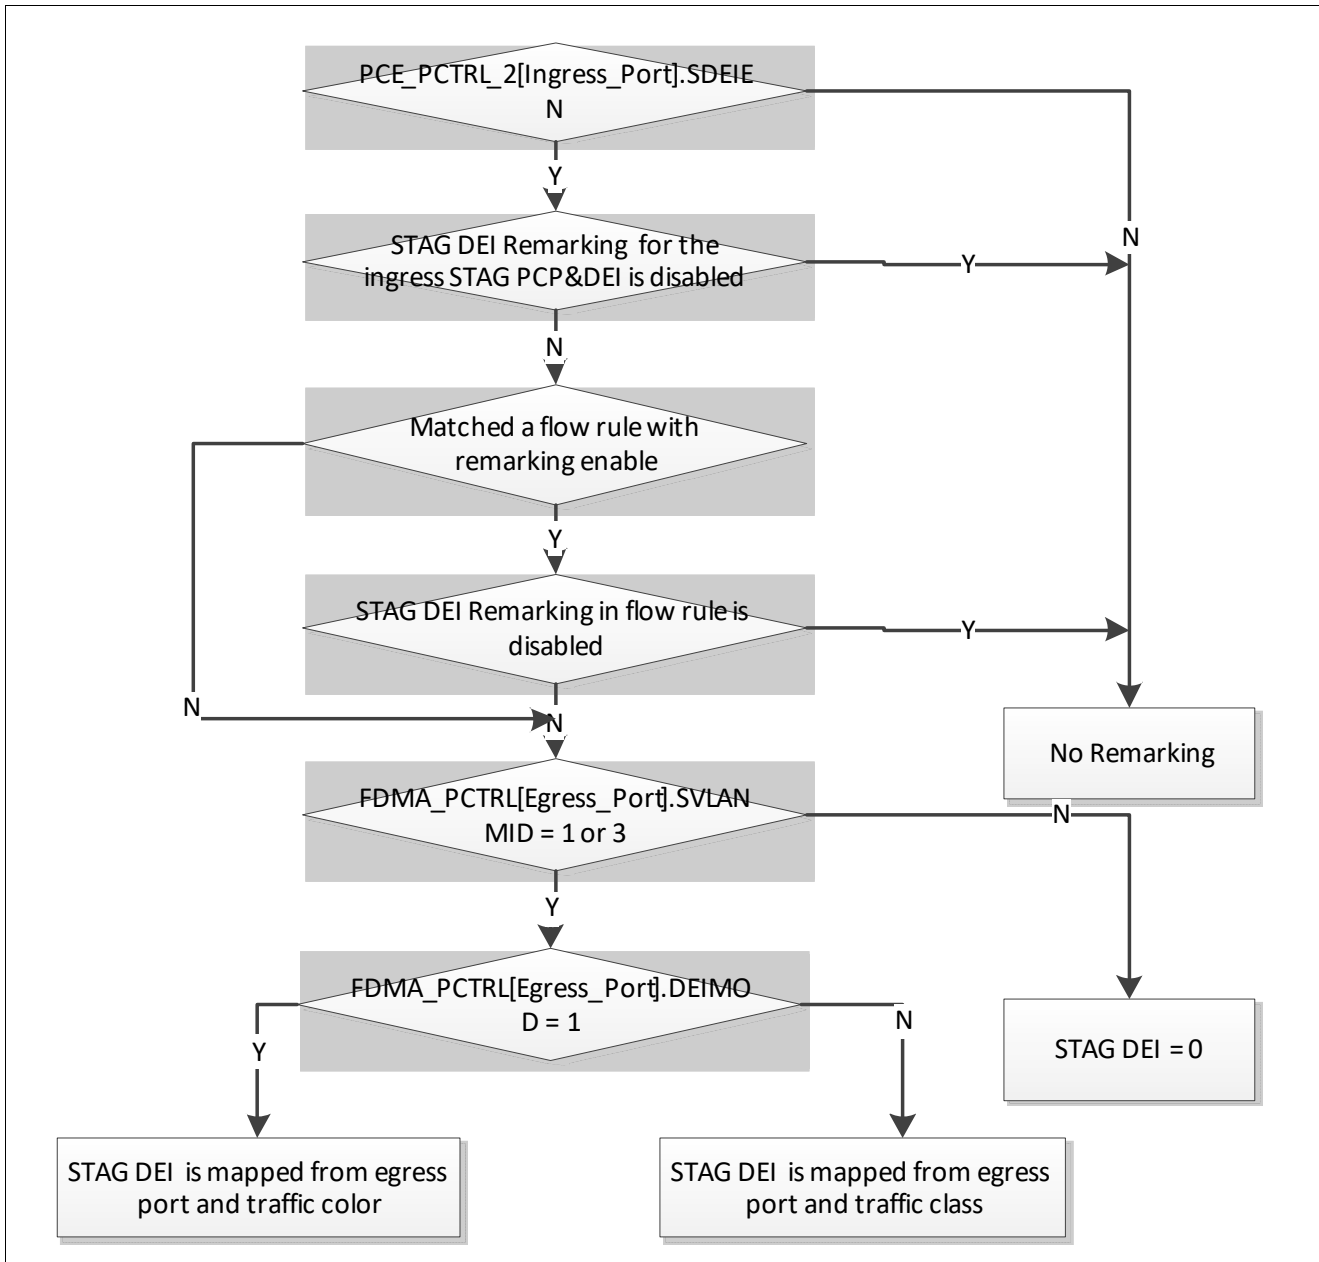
PCE_PCTRL_2[Ingress_Port].SDEIE
N

Y

N

STAG DEI Remarking for the ingress STAG PCP&DEI is disabled

Y

N

Matched a flow rule with remarking enable

Y

STAG DEI Remarking in flow rule is disabled

Y

N

N

No Remarking

FDMA_PCTRL[Egress_Port].SVLAN MID = 1 or 3

N

Y

FDMA_PCTRL[Egress_Port].DEIMO D = 1

Y

N

STAG DEI = 0

STAG DEI is mapped from egress port and traffic color

STAG DEI is mapped from egress port and traffic class